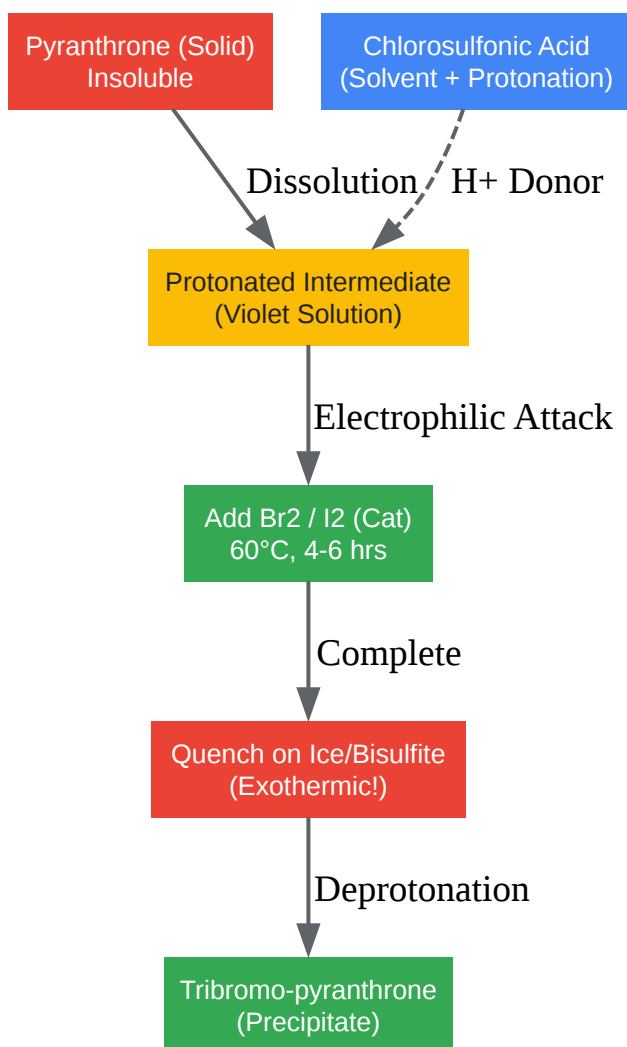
Pyranthrone (Solid)
Insoluble

Chlorosulfonic Acid
(Solvent + Protonation)

Dissolution

H+ Donor

Protonated Intermediate
(Violet Solution)

Electrophilic Attack

Add Br2 / I2 (Cat)
60°C, 4-6 hrs

Complete

Quench on Ice/Bisulfite
(Exothermic!)

Deprotonation

Tribromo-pyranthrone
(Precipitate)